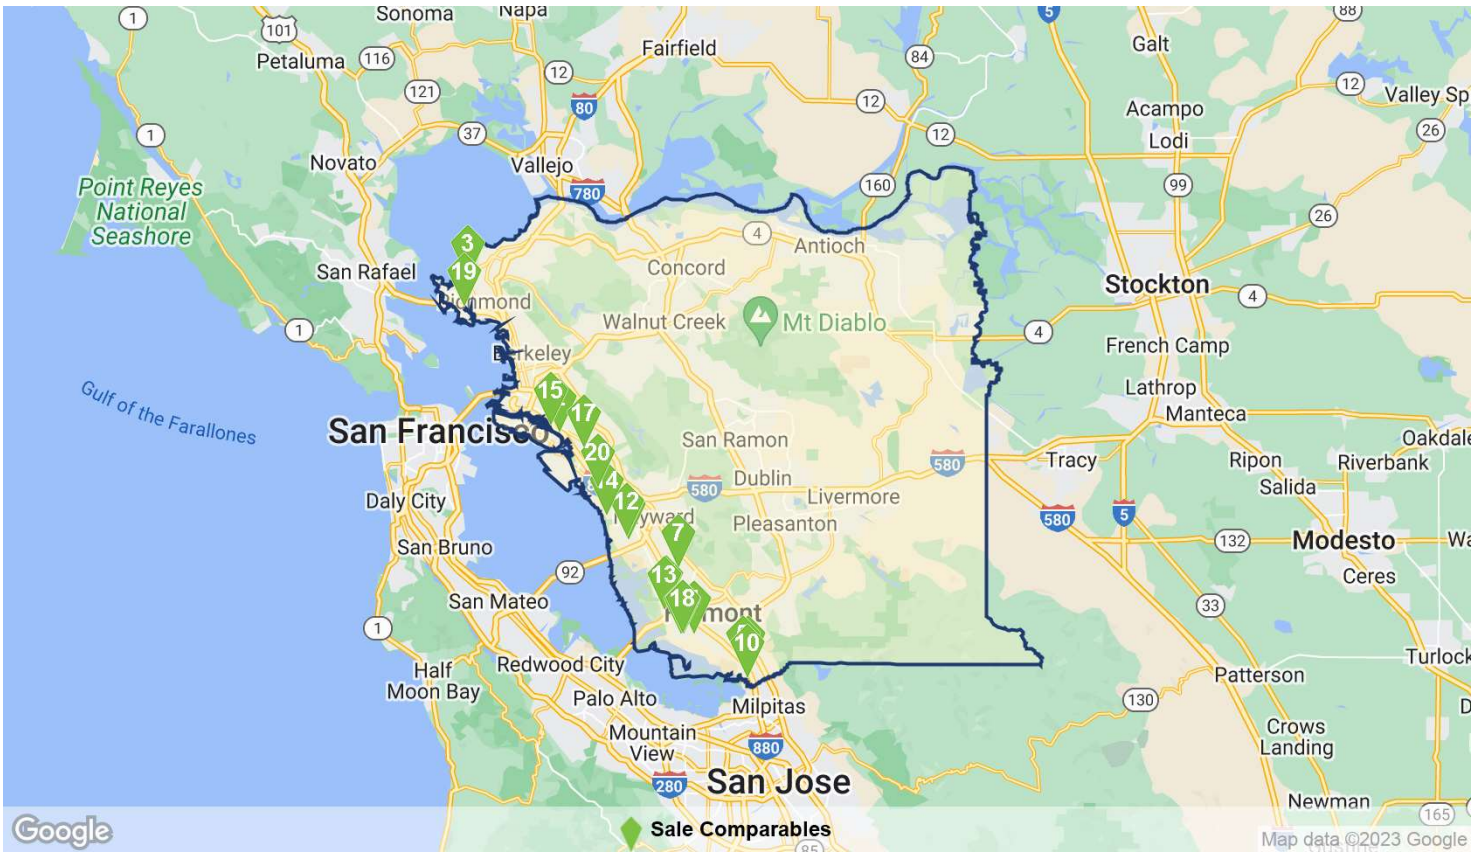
1
101
Sonoma
Napa
5
88
Petaluma
116
Fairfield
84
Galt
12
121
80
12
12
Valley Sp
Acampo
Lodi
26
1
37
12
Novato
Vallejo
Point Reyes National Seashore
780
160
99
26
4
Antioch
3
19
San Rafael
Concord
Stockton
4
Richmond
Walnut Creek
Mt Diablo
1
4
French Camp
Berkeley
Lathrop
Gulf of the Farallones
15
17
Manteca
San Francisco
San Ramon
Oakdale
20
580
Tracy
Ripon
Riverbank
14
580
Dublin
Salida
Daly City
12
Livermore
Hayward
580
5
Pleasanton
San Bruno
7
132
Modesto
Wa
92
Ceres
13
San Mateo
18
Fremont
33
1
10
Turlock
Half Moon Bay
Redwood City
Patterson
Palo Alto
Milpitas
130
Mountain View
880
Crows Landing
280
San Jose
Newman
165
Google
Sale Comparables
Map data ©2023 Google